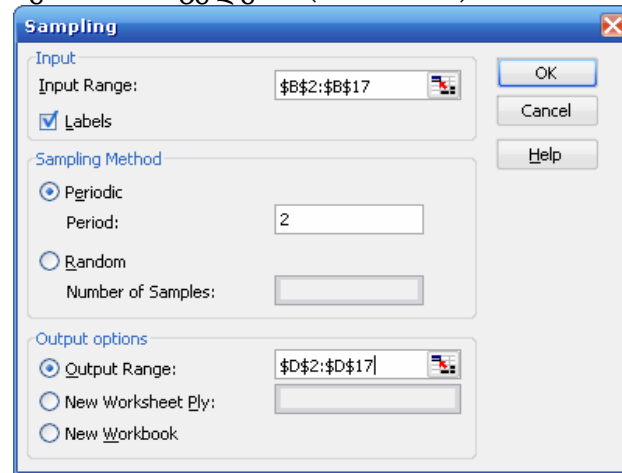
Sampling

Input

Input Range: $B$2:$B$17

Labels

OK

Cancel

Help

Sampling Method

Periodic

Period: 2

Random

Number of Samples:

Output options

Output Range: $D$2:$D$17

New Worksheet Ply:

New Workbook